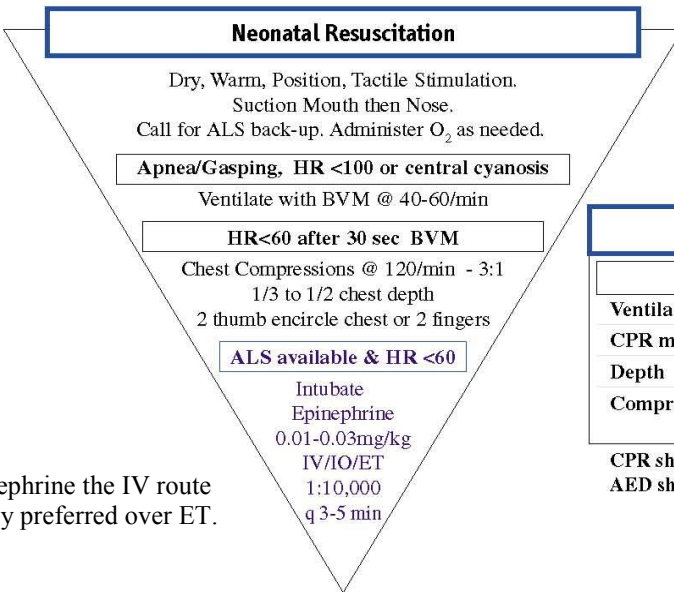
Neonatal Resuscitation

Dry, Warm, Position, Tactile Stimulation. Suction Mouth then Nose. Call for ALS back-up. Administer $O_2$ as needed.

Apnea/Gasping, HR <100 or central cyanosis

Ventilate with BVM @ 40-60/min

HR<60 after 30 sec BVM

Chest Compressions @ 120/min - 3:1
1/3 to 1/2 chest depth
2 thumb encircle chest or 2 fingers

ALS available & HR <60

Intubate
Epinephrine
0.01-0.03mg/kg
IV/IO/ET
1:10,000
q 3-5 min

ephrine the IV route
y preferred over ET.

Ventila
CPR m
Depth
Compr

CPR sh
AED sh